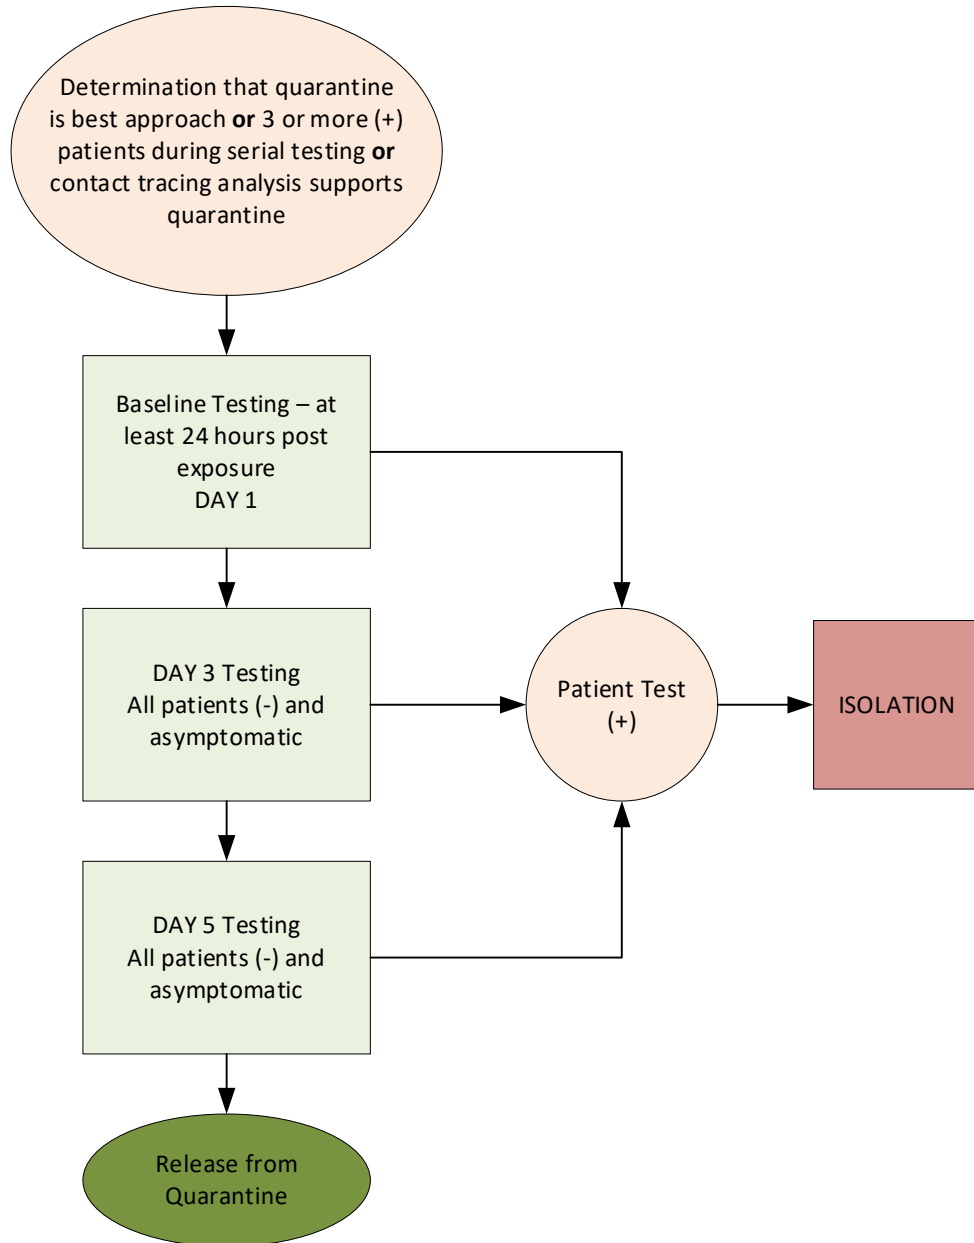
Determination that quarantine is best approach **or** 3 or more (+) patients during serial testing **or** contact tracing analysis supports quarantine

Baseline Testing – at least 24 hours post exposure
DAY 1

DAY 3 Testing
All patients (-) and asymptomatic

DAY 5 Testing
All patients (-) and asymptomatic

Release from Quarantine

Patient Test (+)

ISOLATION